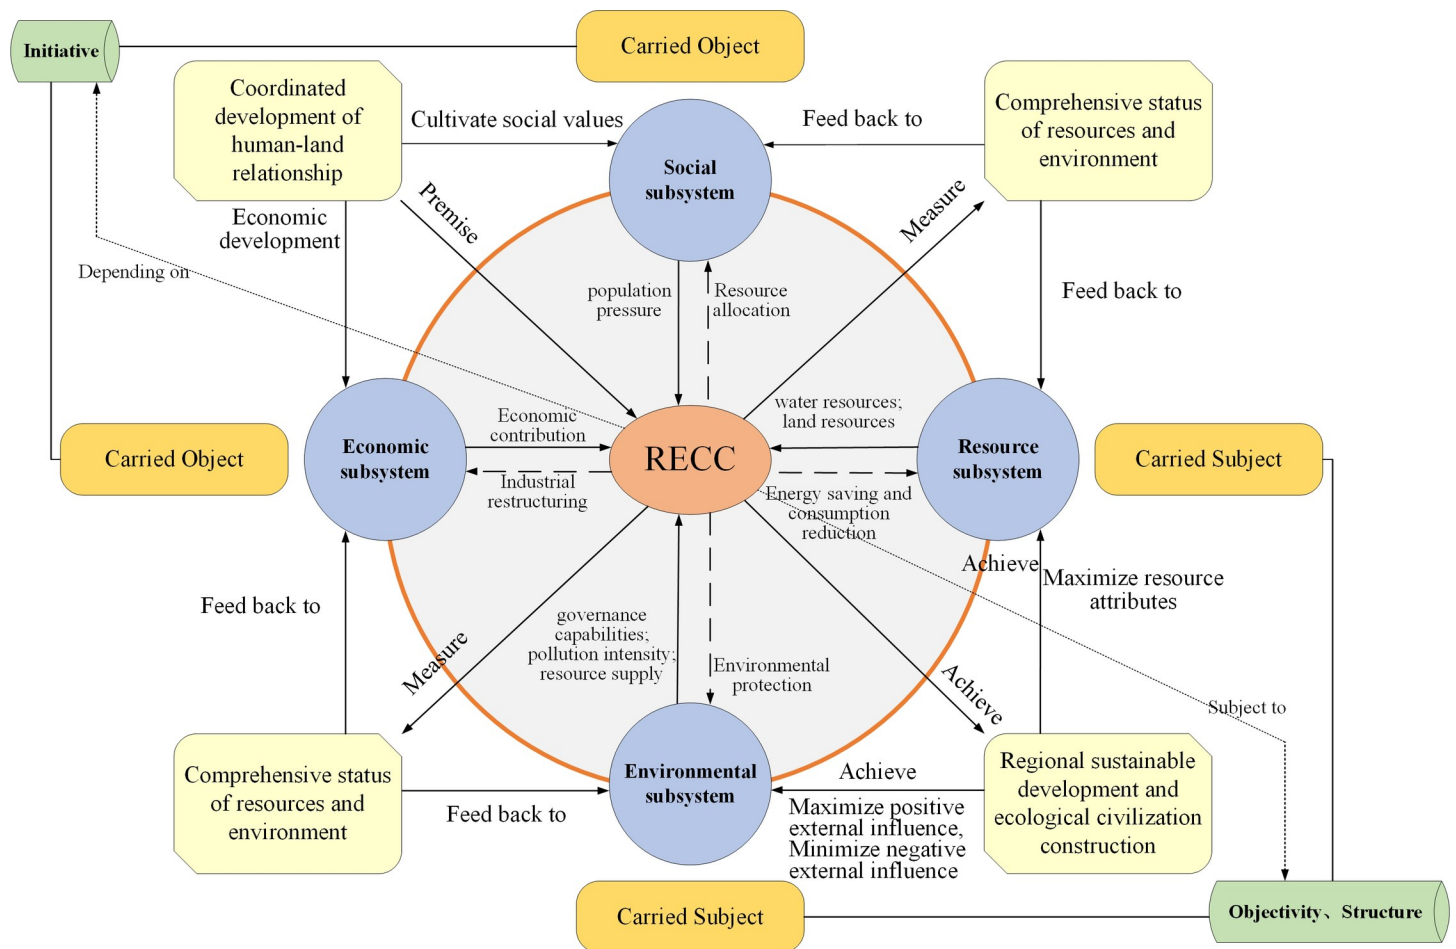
Initiative

Carried Object

Coordinated development of human-land relationship

Cultivate social values

Feed back to

Comprehensive status of resources and environment

Social subsystem

Premise

Measure

Economic development

Depending on

population pressure

Resource allocation

Feed back to

water resources; land resources

Economic contribution

Carried Object

Economic subsystem

RECC

Resource subsystem

Carried Subject

Industrial restructuring

Energy saving and consumption reduction

Achieve

Maximize resource attributes

Feed back to

governance capabilities; pollution intensity; resource supply

Measure

Environmental protection

Achieve

Subject to

Comprehensive status of resources and environment

Achieve

Regional sustainable development and ecological civilization construction

Feed back to

Environmental subsystem

Maximize positive external influence, Minimize negative external influence

Carried Subject

Objectivity、Structure